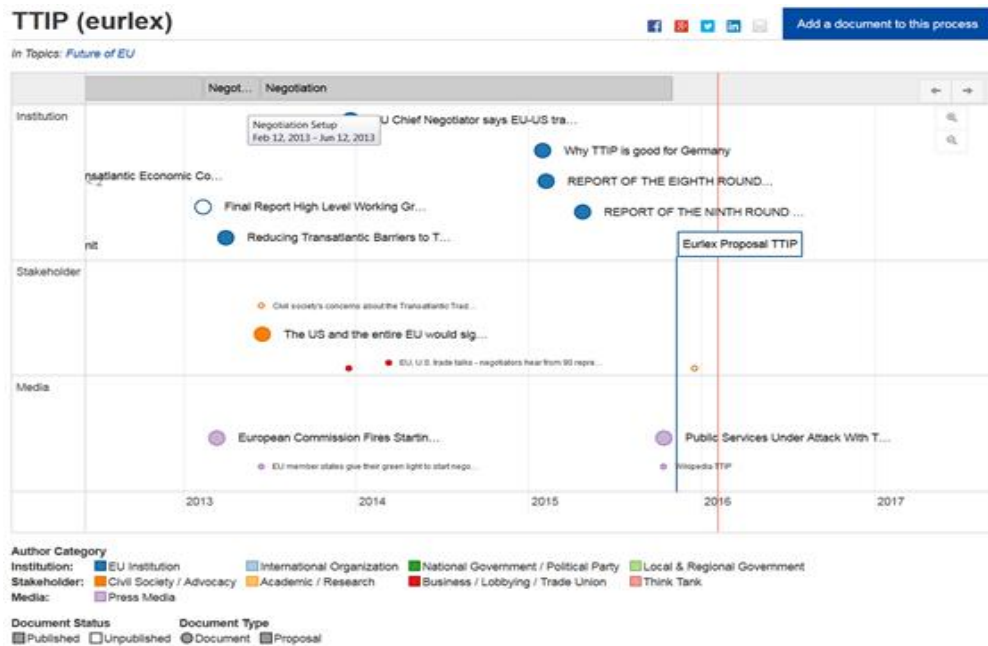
TTIP (eurlex)

Add a document to this process

In Topics: Future of EU

Negot... Negotiation

Institution

Negotiation Setup
Feb 12, 2013 – Jun 12, 2013

U Chief Negotiator says EU-US tra...

Why TTIP is good for Germany

nsatlantic Economic Co...

REPORT OF THE EIGHTH ROUND...

Final Report High Level Working Gr...

REPORT OF THE NINTH ROUND ...

nit

Reducing Transatlantic Barriers to T...

Eurlex Proposal TTIP

Stakeholder

Civil society's concerns about the Transatlantic Trad...

The US and the entire EU would sig...

EU, U.S. trade talks - negotiators hear from 90 repre...

Media

European Commission Fires Startin...

Public Services Under Attack With T...

EU member states give their green light to start nego...

Wikipedia TTIP

2013 2014 2015 2016 2017

Author Category
Institution: EU Institution International Organization National Government / Political Party Local & Regional Government
Stakeholder: Civil Society / Advocacy Academic / Research Business / Lobbying / Trade Union Think Tank
Media: Press Media

Document Status
Published Unpublished

Document Type
Document Proposal